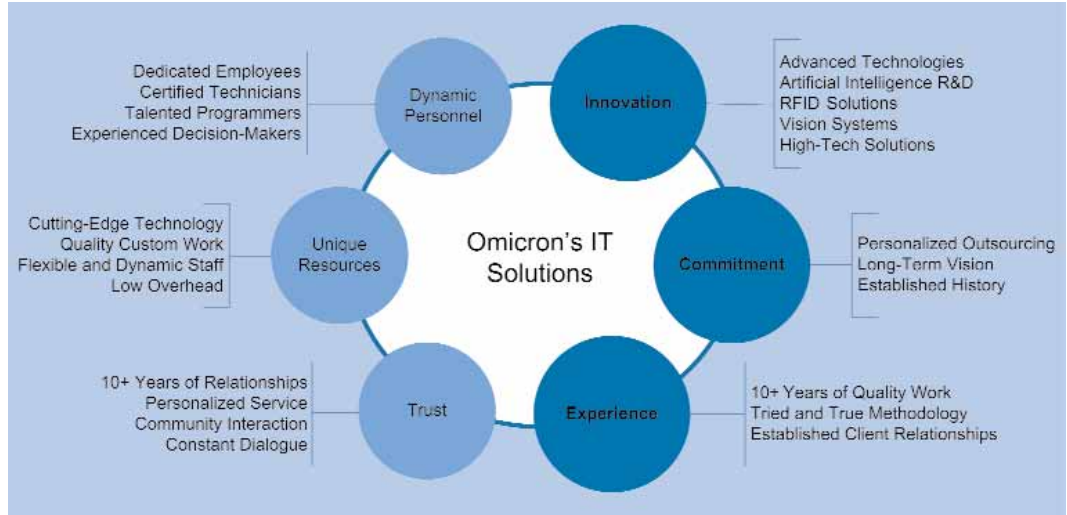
Omicron's IT Solutions

Dynamic Personnel

Dedicated Employees
Certified Technicians
Talented Programmers
Experienced Decision-Makers

Innovation

Advanced Technologies
Artificial Intelligence R&D
RFID Solutions
Vision Systems
High-Tech Solutions

Unique Resources

Cutting-Edge Technology
Quality Custom Work
Flexible and Dynamic Staff
Low Overhead

Commitment

Personalized Outsourcing
Long-Term Vision
Established History

Trust

10+ Years of Relationships
Personalized Service
Community Interaction
Constant Dialogue

Experience

10+ Years of Quality Work
Tried and True Methodology
Established Client Relationships